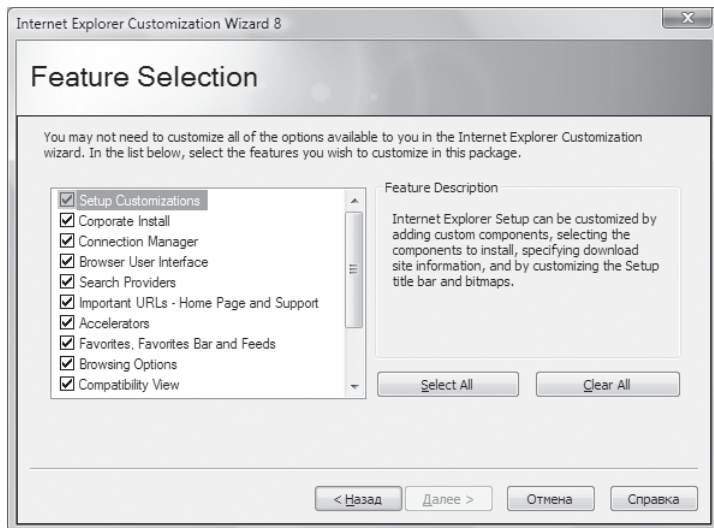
Internet Explorer Customization Wizard 8

Feature Selection

You may not need to customize all of the options available to you in the Internet Explorer Customization wizard. In the list below, select the features you wish to customize in this package.

☑ Setup Customizations
☑ Corporate Install
☑ Connection Manager
☑ Browser User Interface
☑ Search Providers
☑ Important URLs - Home Page and Support
☑ Accelerators
☑ Favorites, Favorites Bar and Feeds
☑ Browsing Options
☑ Compatibility View

Feature Description

Internet Explorer Setup can be customized by adding custom components, selecting the components to install, specifying download site information, and by customizing the Setup title bar and bitmaps.

Select All

Clear All

< Назад

Далее >

Отмена

Справка